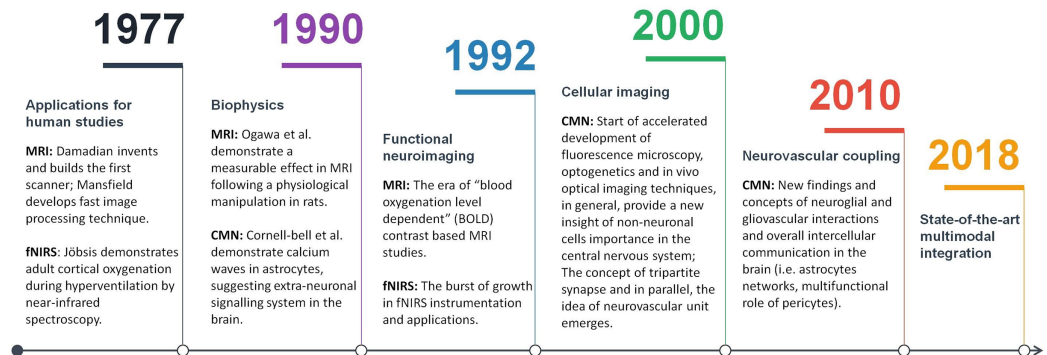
1977

Applications for human studies

MRI: Damadian invents and builds the first scanner; Mansfield develops fast image processing technique.

fNIRS: Jöbsis demonstrates adult cortical oxygenation during hyperventilation by near-infrared spectroscopy.

1990

Biophysics

MRI: Ogawa et al. demonstrate a measurable effect in MRI following a physiological manipulation in rats.

CMN: Cornell-bell et al. demonstrate calcium waves in astrocytes, suggesting extra-neuronal signalling system in the brain.

1992

Functional neuroimaging

MRI: The era of "blood oxygenation level dependent" (BOLD) contrast based MRI studies.

fNIRS: The burst of growth in fNIRS instrumentation and applications.

2000

Cellular imaging

CMN: Start of accelerated development of fluorescence microscopy, optogenetics and in vivo optical imaging techniques, in general, provide a new insight of non-neuronal cells importance in the central nervous system; The concept of tripartite synapse and in parallel, the idea of neurovascular unit emerges.

2010

Neurovascular coupling

CMN: New findings and concepts of neuroglial and gliovascular interactions and overall intercellular communication in the brain (i.e. astrocytes networks, multifunctional role of pericytes).

2018

State-of-the-art multimodal integration